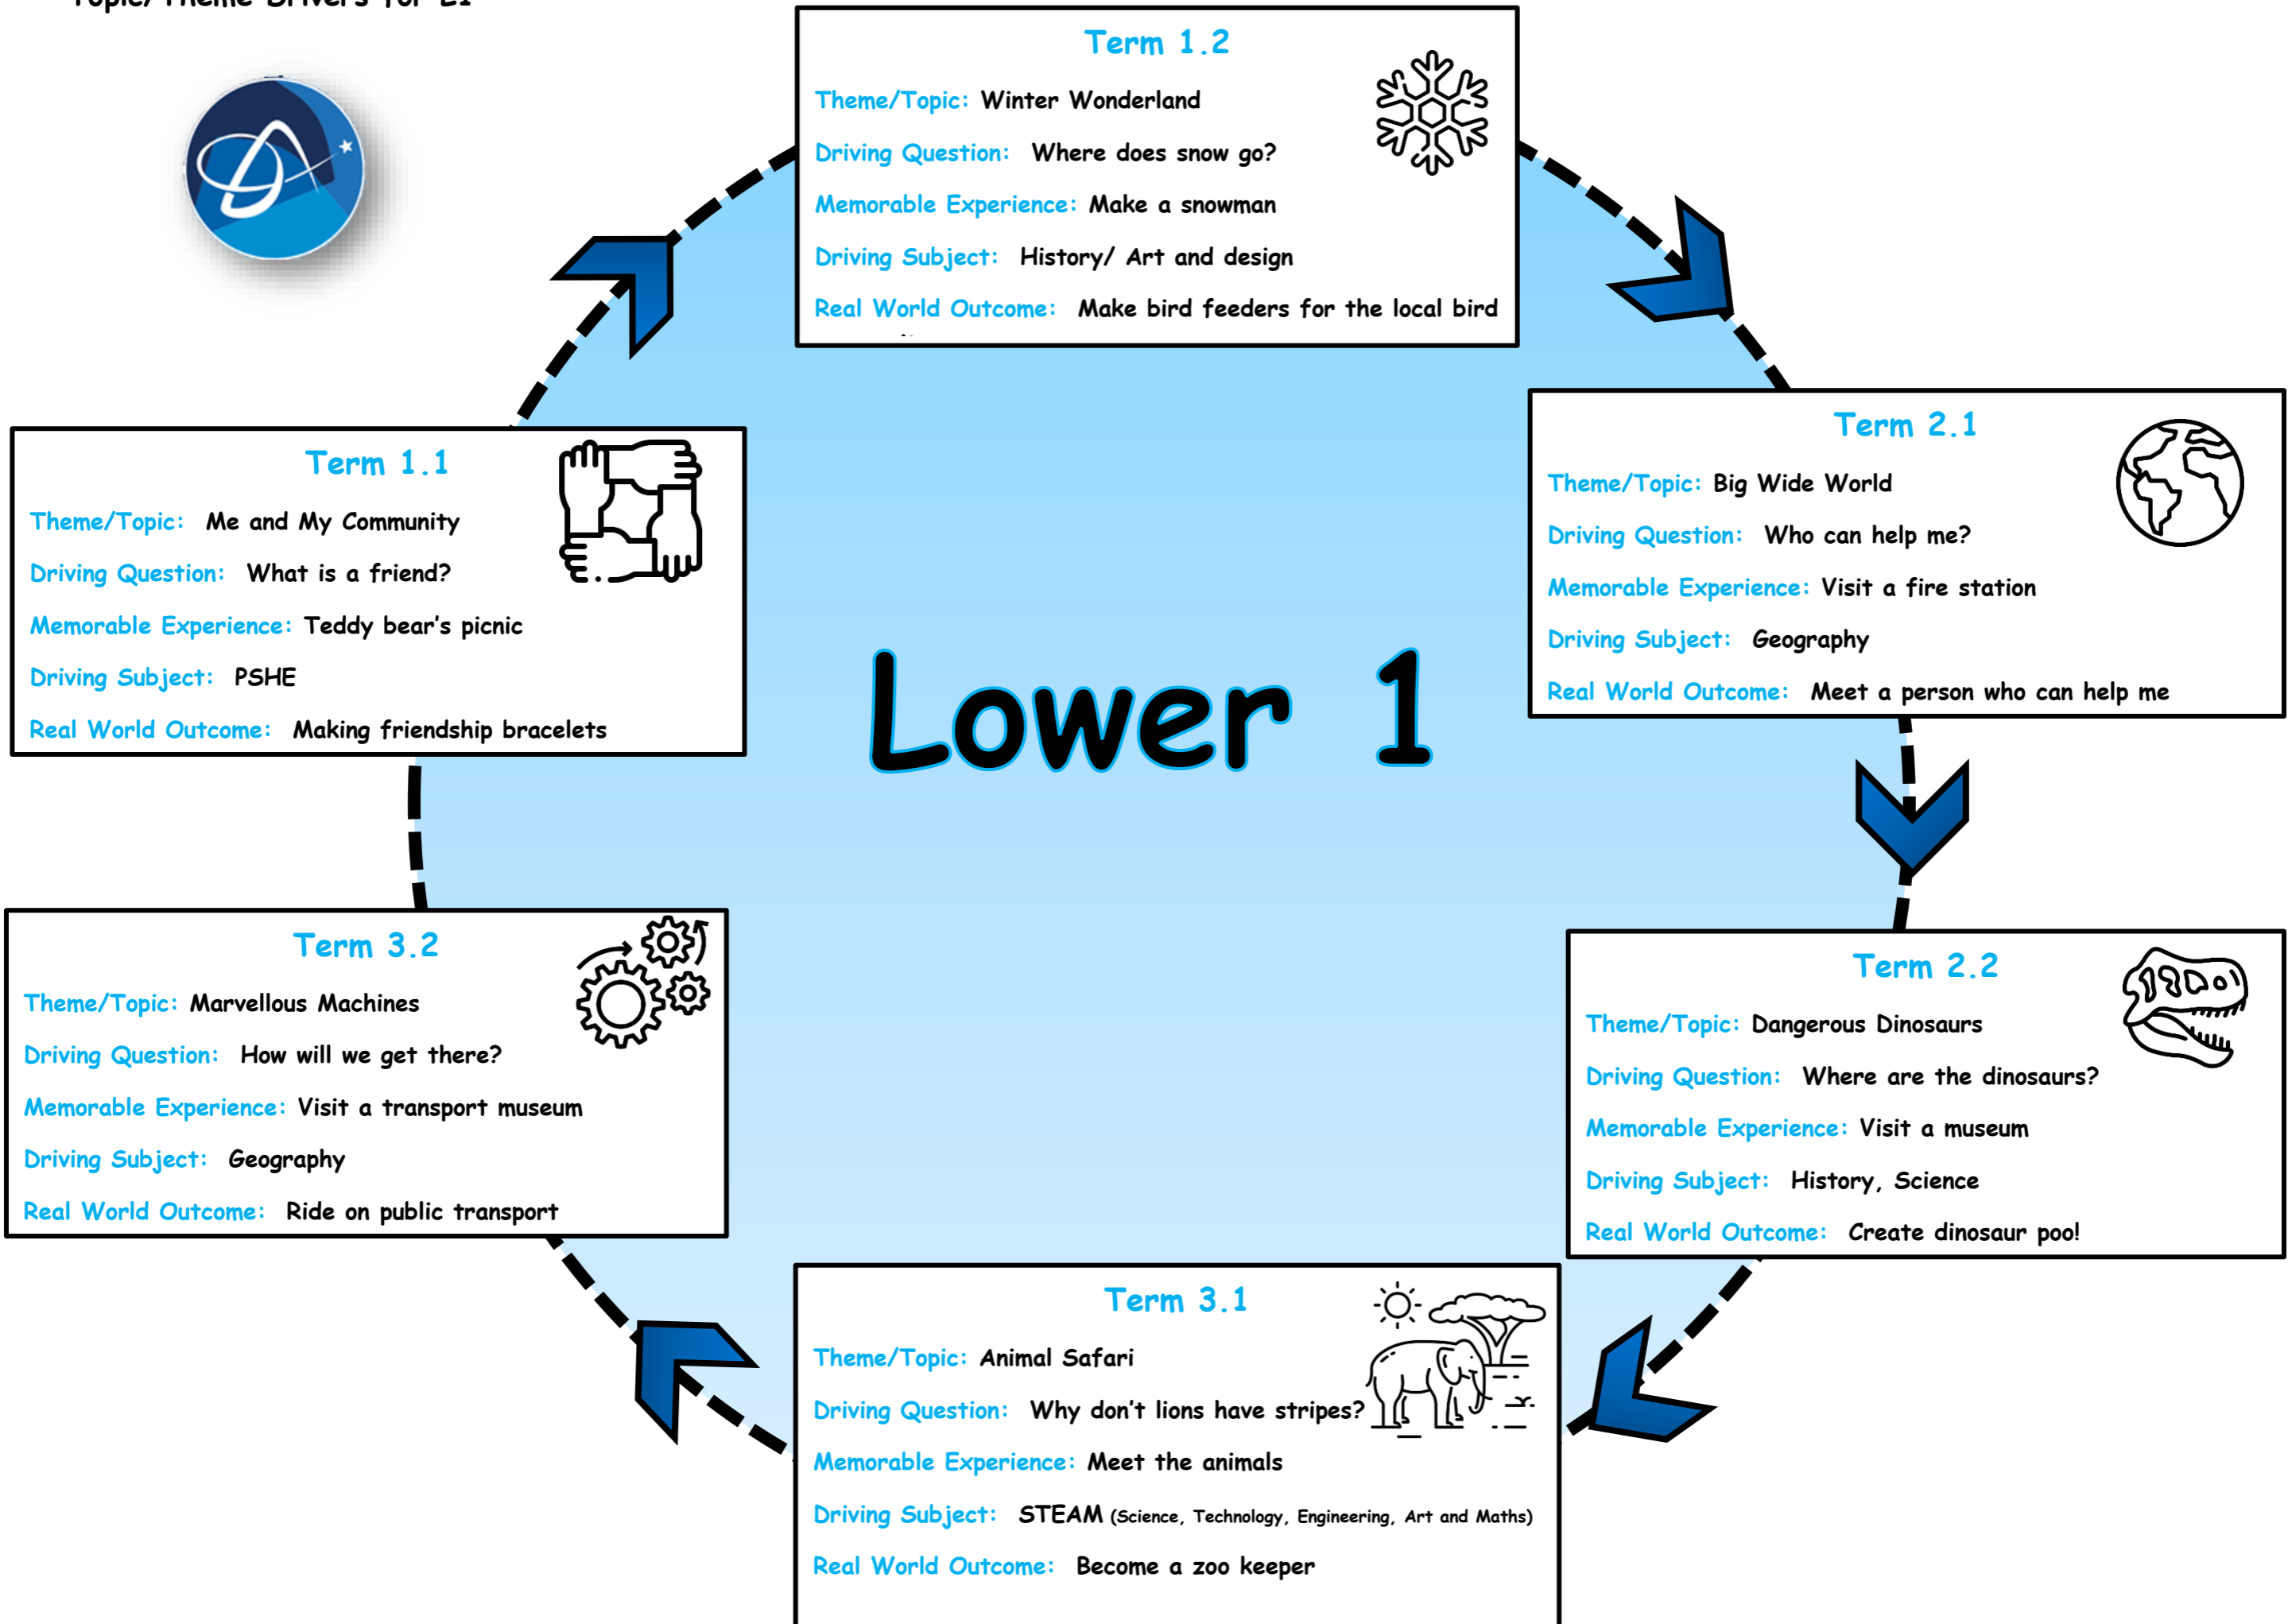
Topic/ Theme Drivers for L1

Term 1.2
Theme/Topic: Winter Wonderland
Driving Question: Where does snow go?
Memorable Experience: Make a snowman
Driving Subject: History/ Art and design
Real World Outcome: Make bird feeders for the local bird

Term 1.1
Theme/Topic: Me and My Community
Driving Question: What is a friend?
Memorable Experience: Teddy bear's picnic
Driving Subject: PSHE
Real World Outcome: Making friendship bracelets

Lower 1

Term 2.1
Theme/Topic: Big Wide World
Driving Question: Who can help me?
Memorable Experience: Visit a fire station
Driving Subject: Geography
Real World Outcome: Meet a person who can help me

Term 3.2
Theme/Topic: Marvellous Machines
Driving Question: How will we get there?
Memorable Experience: Visit a transport museum
Driving Subject: Geography
Real World Outcome: Ride on public transport

Term 2.2
Theme/Topic: Dangerous Dinosaurs
Driving Question: Where are the dinosaurs?
Memorable Experience: Visit a museum
Driving Subject: History, Science
Real World Outcome: Create dinosaur poo!

Term 3.1
Theme/Topic: Animal Safari
Driving Question: Why don't lions have stripes?
Memorable Experience: Meet the animals
Driving Subject: STEAM (Science, Technology, Engineering, Art and Maths)
Real World Outcome: Become a zoo keeper